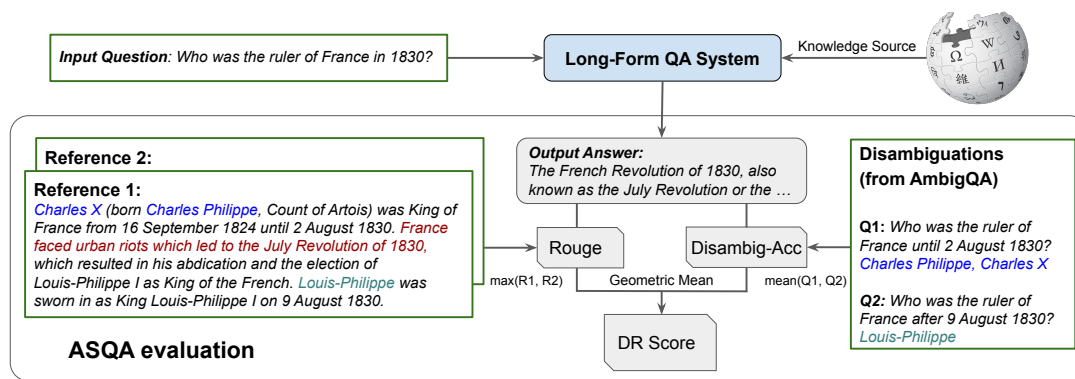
*Input Question*: Who was the ruler of France in 1830?

Long-Form QA System

Knowledge Source

Reference 2:

Reference 1:
Charles X (born Charles Philippe, Count of Artois) was King of France from 16 September 1824 until 2 August 1830. France faced urban riots which led to the July Revolution of 1830, which resulted in his abdication and the election of Louis-Philippe I as King of the French. Louis-Philippe was sworn in as King Louis-Philippe I on 9 August 1830.

Output Answer:
The French Revolution of 1830, also known as the July Revolution or the …

Rouge

Disambig-Acc

max(R1, R2)

Geometric Mean

mean(Q1, Q2)

DR Score

Disambiguations (from AmbigQA)

Q1: Who was the ruler of France until 2 August 1830?
Charles Philippe, Charles X

Q2: Who was the ruler of France after 9 August 1830?
Louis-Philippe

ASQA evaluation